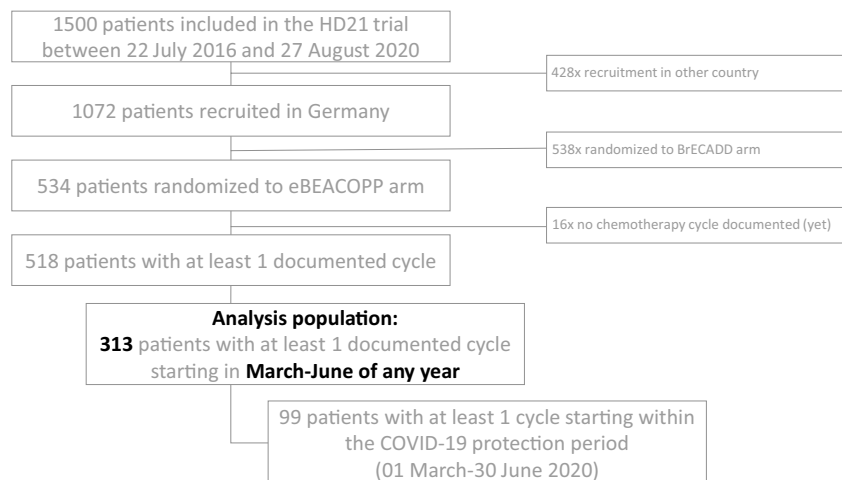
1500 patients included in the HD21 trial between 22 July 2016 and 27 August 2020

428x recruitment in other country

1072 patients recruited in Germany

538x randomized to BrECADD arm

534 patients randomized to eBEACOPP arm

16x no chemotherapy cycle documented (yet)

518 patients with at least 1 documented cycle

Analysis population:
313 patients with at least 1 documented cycle starting in March-June of any year

99 patients with at least 1 cycle starting within the COVID-19 protection period (01 March-30 June 2020)